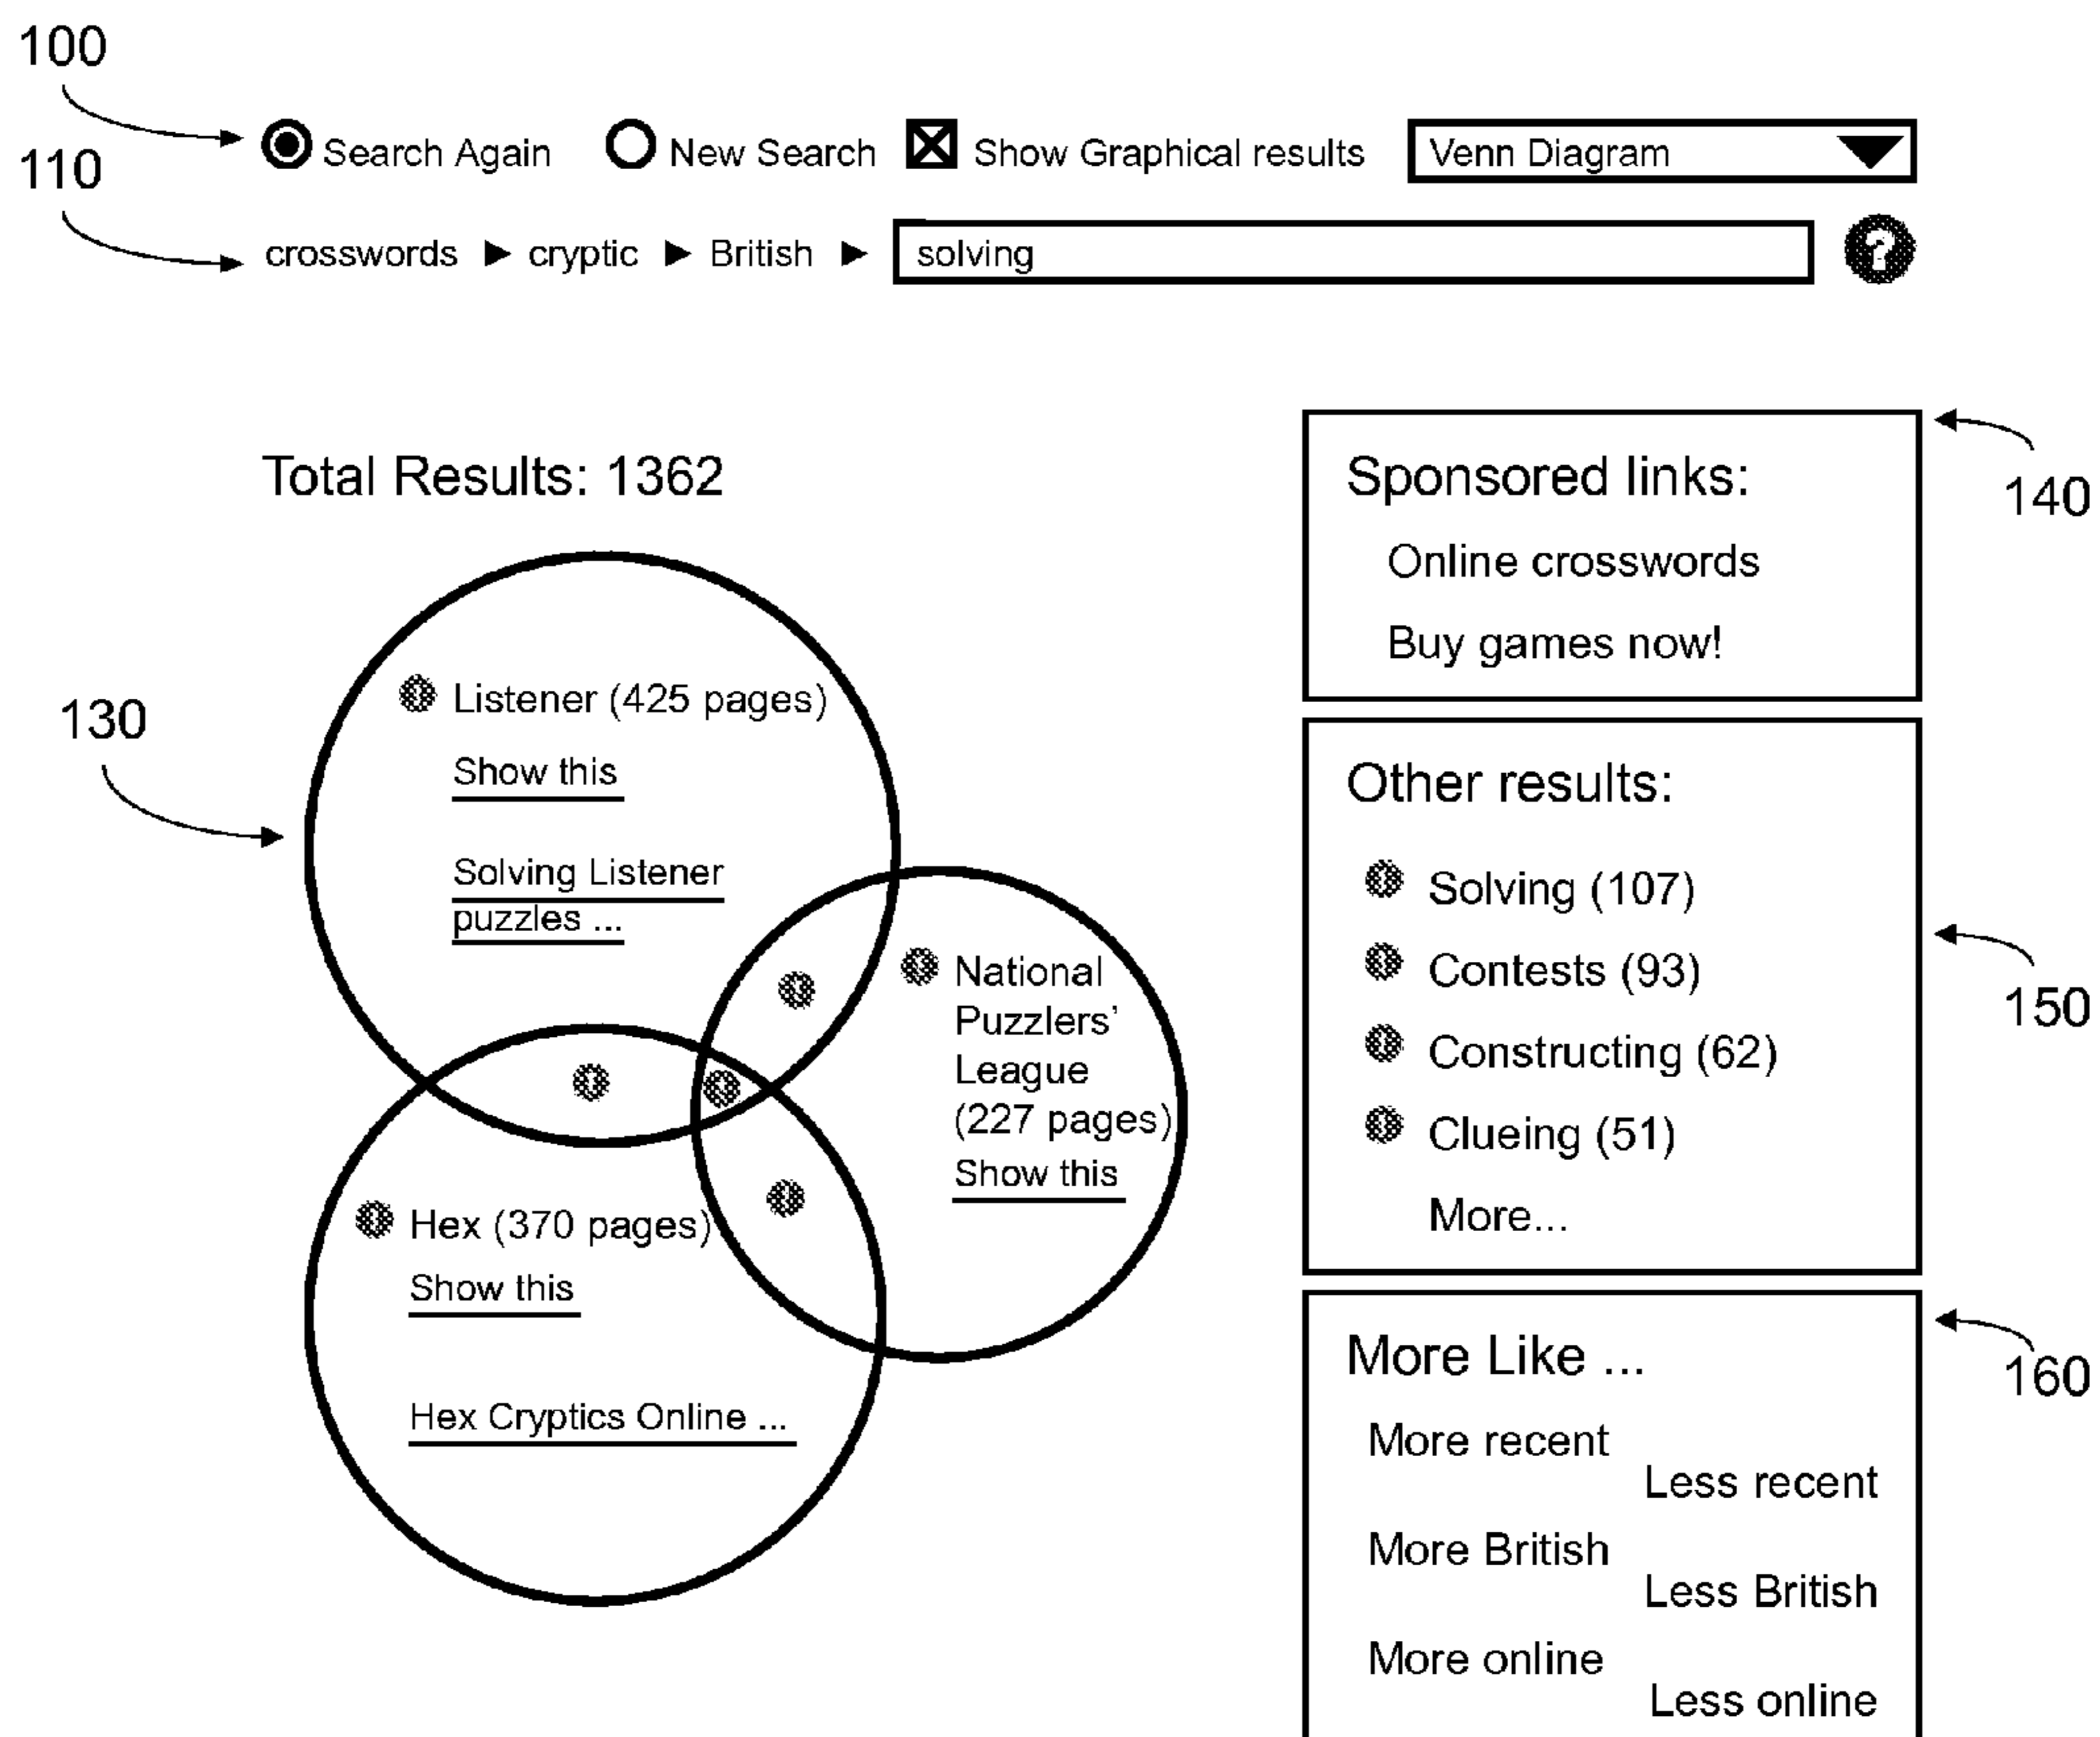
100

Search Again  New Search  Show Graphical results  Venn Diagram

110

crosswords ▶ cryptic ▶ British ▶ solving

Total Results: 1362

130

Listener (425 pages)
Show this
Solving Listener puzzles ...

National Puzzlers' League (227 pages)
Show this

Hex (370 pages)
Show this
Hex Cryptics Online ...

Sponsored links:
Online crosswords
Buy games now!

140

Other results:
Solving (107)
Contests (93)
Constructing (62)
Clueing (51)
More...

150

More Like ...
More recent
Less recent
More British
Less British
More online
Less online

160